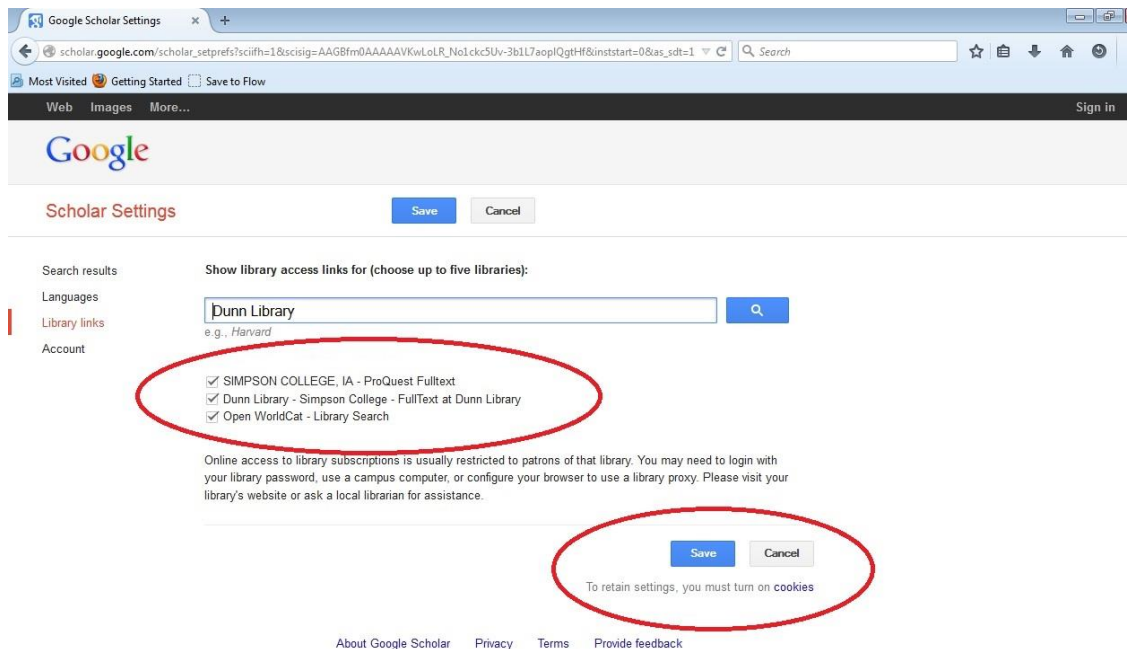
Google Scholar Settings

scholar.google.com/scholar_setprefs?sciifh=1&scisig=AAGBfm0AAAAAVKwLoLR_No1ckc5Uv-3b1L7aoplQgtHf&inststart=0&as_sdt=1

Search

Most Visited Getting Started Save to Flow

Web Images More...

Sign in

Google

Scholar Settings

Save Cancel

Search results
Languages
Library links
Account

Show library access links for (choose up to five libraries):

Dunn Library

e.g., Harvard

SIMPSON COLLEGE, IA - ProQuest Fulltext
Dunn Library - Simpson College - FullText at Dunn Library
Open WorldCat - Library Search

Online access to library subscriptions is usually restricted to patrons of that library. You may need to login with your library password, use a campus computer, or configure your browser to use a library proxy. Please visit your library's website or ask a local librarian for assistance.

Save Cancel

To retain settings, you must turn on cookies

About Google Scholar Privacy Terms Provide feedback